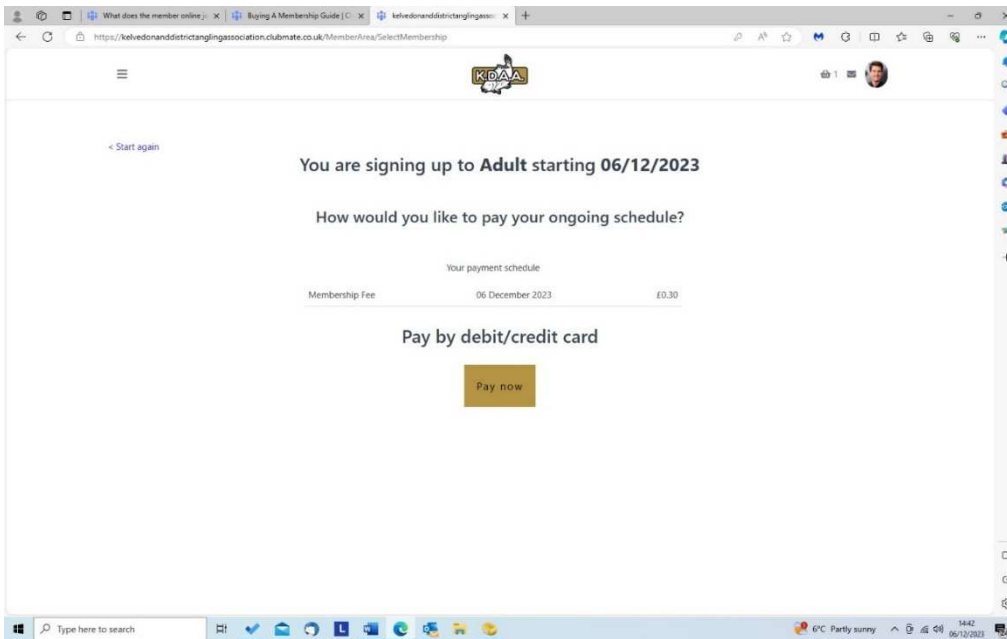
What does the member online j × | Buying A Membership Guide | C × | kelvedonanddistrictanglingasso × | +

https://kelvedonanddistrictanglingassociation.clubmate.co.uk/MemberArea/SelectMembership

K.D.A.A.

1

< Start again

You are signing up to **Adult** starting **06/12/2023**

How would you like to pay your ongoing schedule?

Your payment schedule

| Membership Fee | 06 December 2023 | £0.30 |
|---|---|---|

Pay by debit/credit card

Pay now

Type here to search

6°C Partly sunny

14:42
06/12/2023